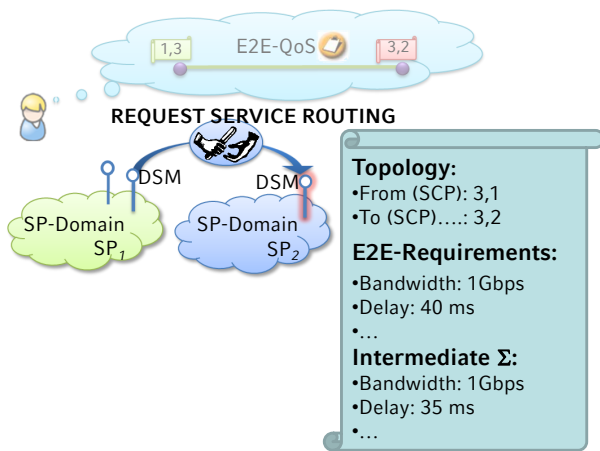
1,3

E2E-QoS

3,2

REQUEST SERVICE ROUTING

DSM

DSM

SP-Domain $SP_1$

SP-Domain $SP_2$

**Topology:**

•From (SCP): 3,1

•To (SCP)….: 3,2

**E2E-Requirements:**

•Bandwidth: 1Gbps

•Delay: 40 ms

•…

**Intermediate Σ:**

•Bandwidth: 1Gbps

•Delay: 35 ms

•…